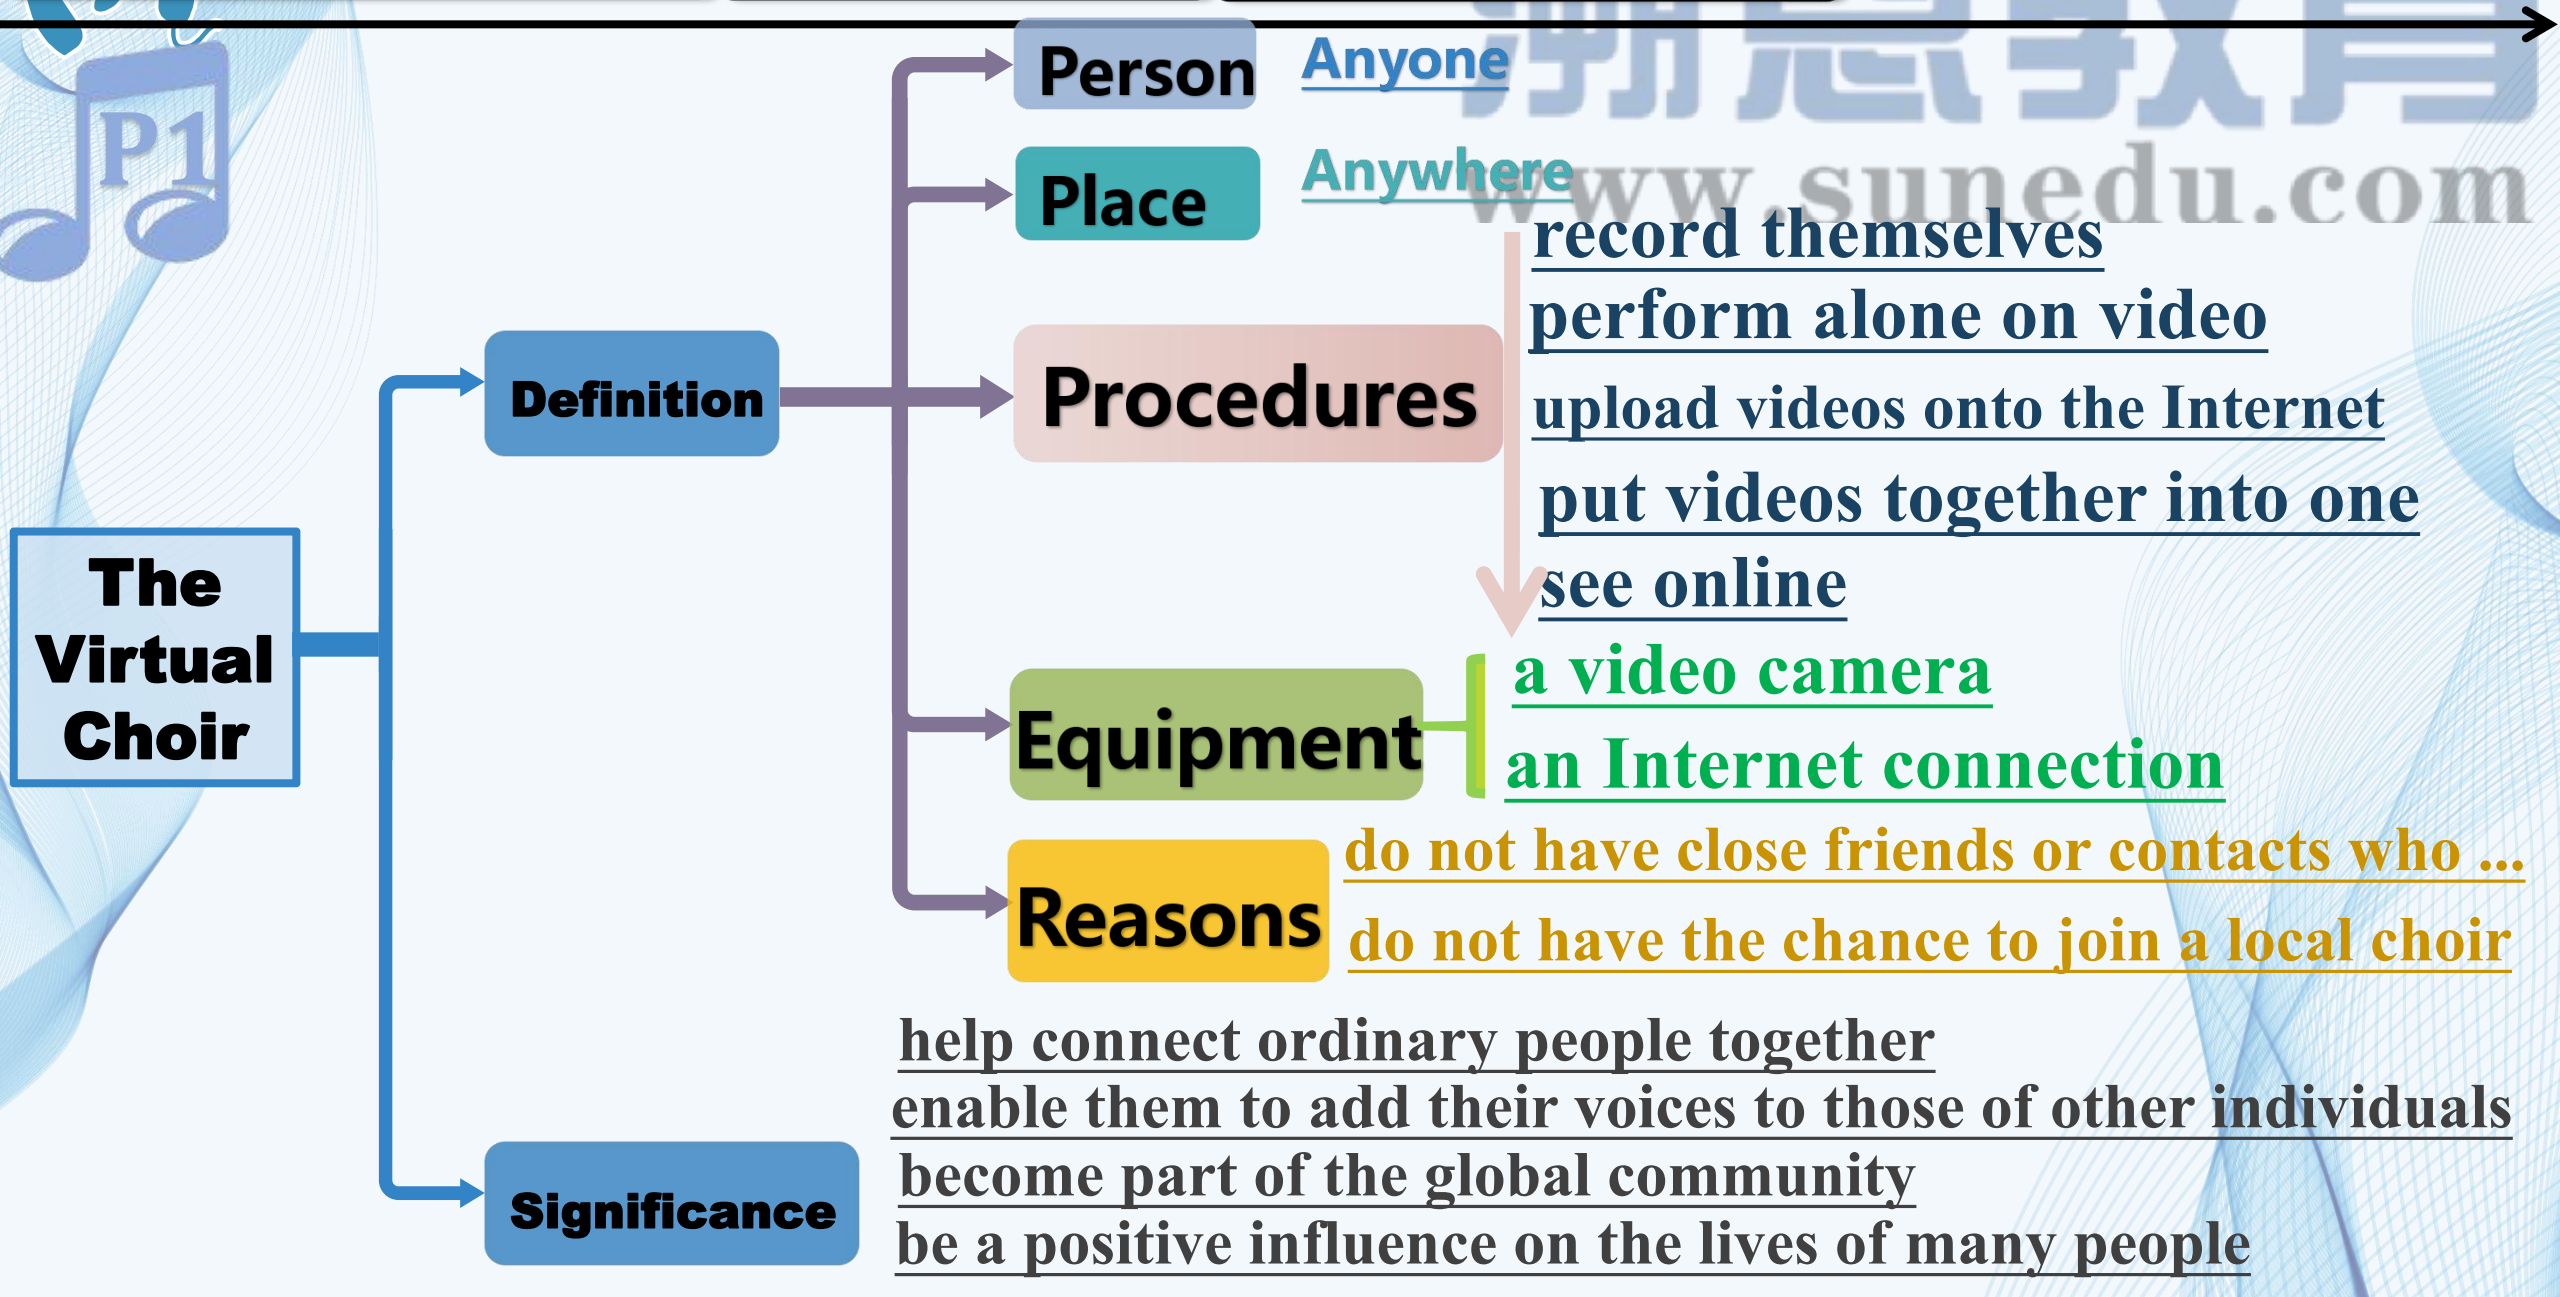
P1

The Virtual Choir

Definition

Person Anyone

Place Anywhere

Procedures
record themselves
perform alone on video
upload videos onto the Internet
put videos together into one
see online

Equipment
a video camera
an Internet connection

Reasons
do not have close friends or contacts who ...
do not have the chance to join a local choir

Significance
help connect ordinary people together
enable them to add their voices to those of other individuals
become part of the global community
be a positive influence on the lives of many people

潮恩教育
www.sunedu.com